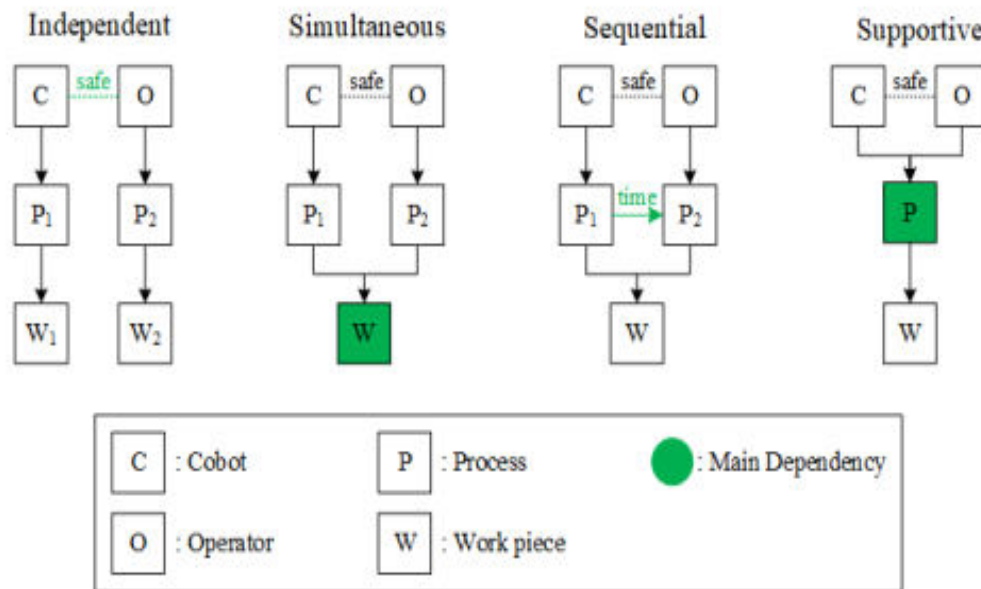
Independent

C safe O

$P_1$ $P_2$

$W_1$ $W_2$

Simultaneous

C safe O

$P_1$ $P_2$

W

Sequential

C safe O

$P_1$ time $P_2$

W

Supportive

C safe O

P

W

C : Cobot

P : Process

: Main Dependency

O : Operator

W : Work piece